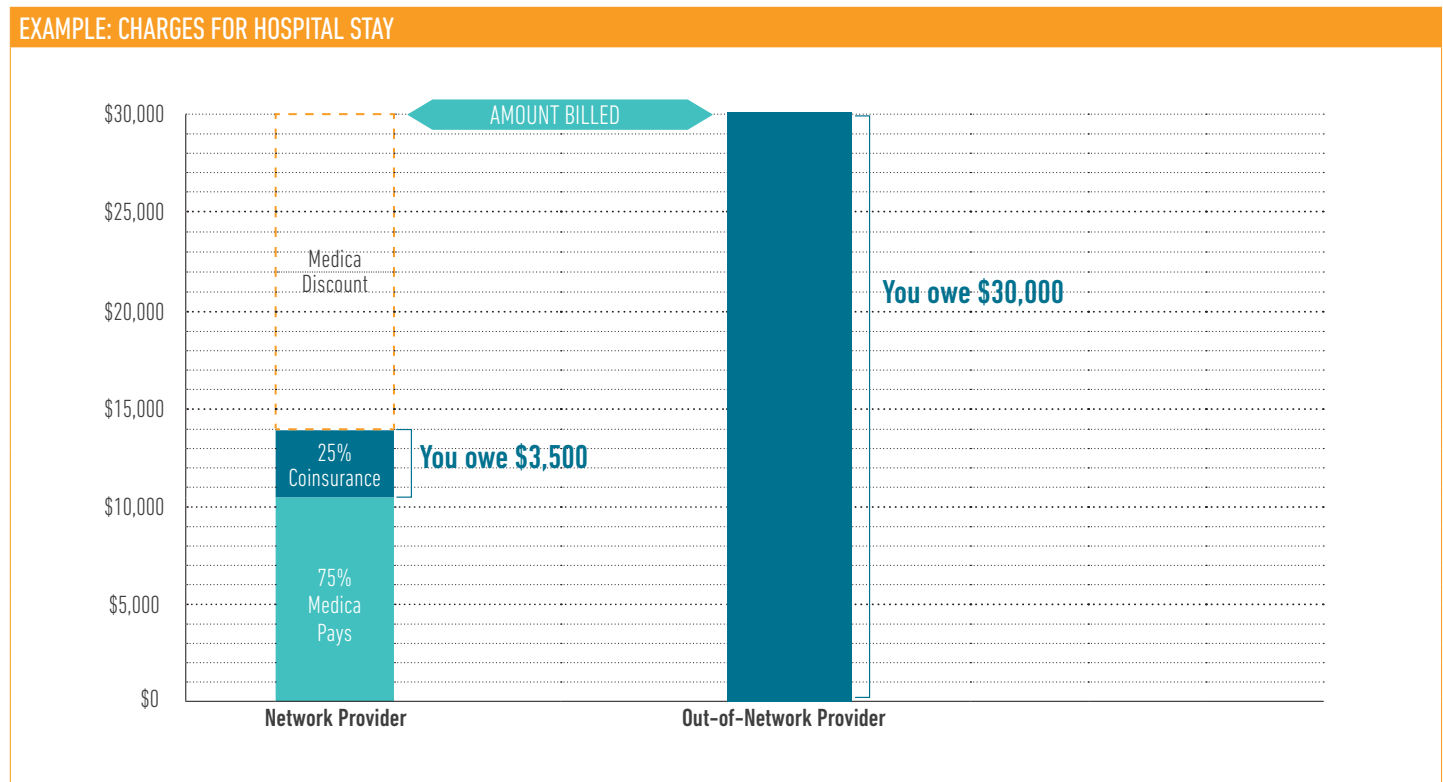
EXAMPLE: CHARGES FOR HOSPITAL STAY

AMOUNT BILLED

$30,000
$25,000
$20,000
$15,000
$10,000
$5,000
$0

Medica Discount

25% Coinsurance

You owe $3,500

75% Medica Pays

You owe $30,000

Network Provider

Out-of-Network Provider